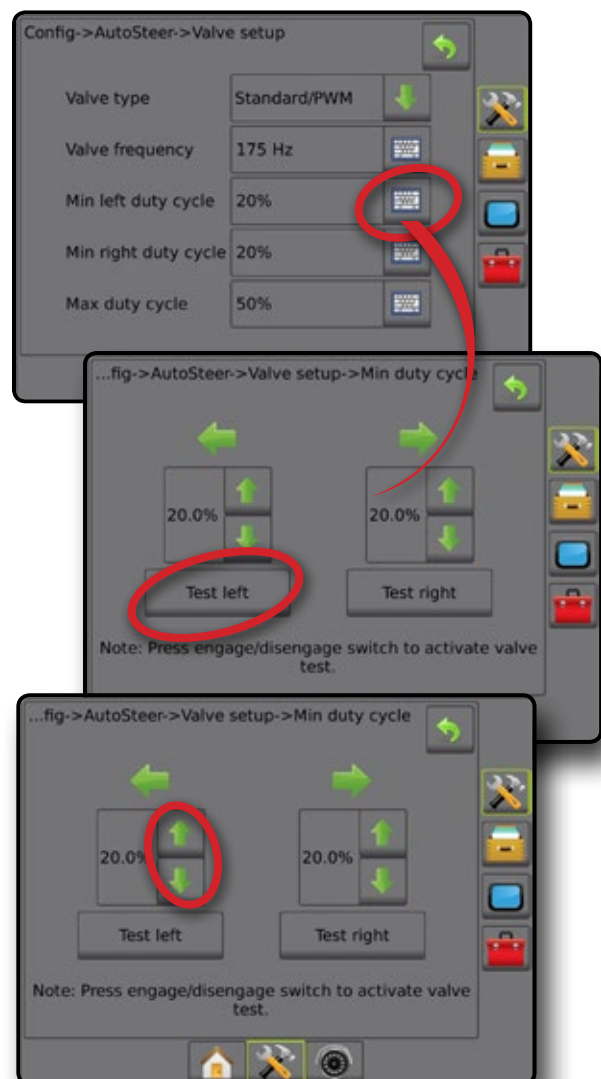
Config->AutoSteer->Valve setup

Valve type
Standard/PWM

Valve frequency
175 Hz

Min left duty cycle
20%

Min right duty cycle
20%

Max duty cycle
50%

...fig->AutoSteer->Valve setup->Min duty cycle

20.0%

20.0%

Test left

Test right

Note: Press engage/disengage switch to activate valve test.

...fig->AutoSteer->Valve setup->Min duty cycle

20.0%

20.0%

Test left

Test right

Note: Press engage/disengage switch to activate valve test.